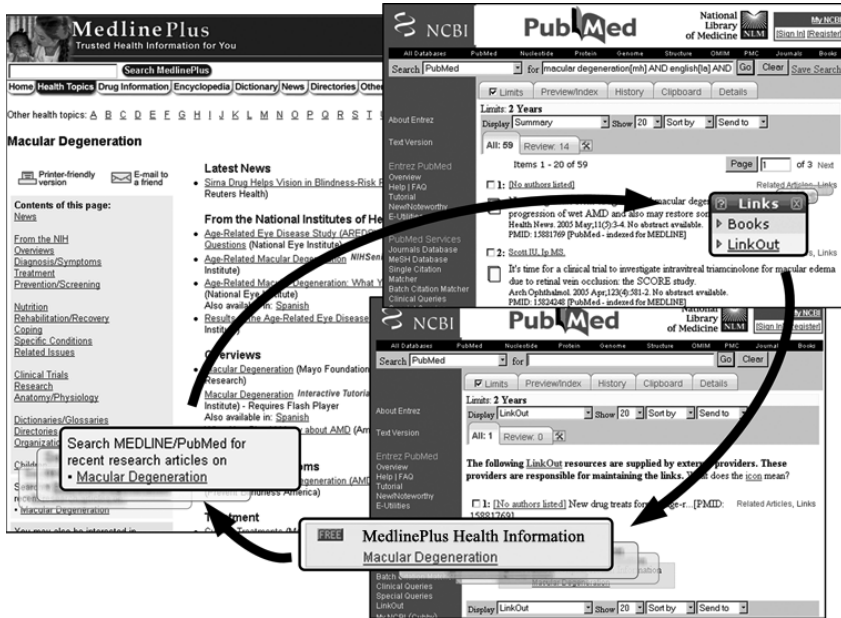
MedlinePlus
Trusted Health Information for You

Search MedlinePlus

Home | Health Topics | Drug Information | Encyclopedia | Dictionary | News | Directories | Other

Other health topics: A B C D E F G H I J K L M N O P Q R S T

Macular Degeneration

Printer-friendly version
E-mail to a friend

Contents of this page:
News

From the NIH
Overviews
Diagnosis/Symptoms
Treatment
Prevention/Screening

Nutrition
Rehabilitation/Recovery
Coping
Specific Conditions
Related Issues

Clinical Trials
Research
Anatomy/Physiology

Dictionaries/Glossaries
Directories
Organizations

Latest News
• Sirna Drug Helps Vision in Blindness-Risk P Reuters Health)

From the National Institutes of He
• Age-Related Eye Disease Study (AREDS Questions (National Eye Institute)
• Age-Related Macular Degeneration NIHSen Institute)
• Age-Related Macular Degeneration: What Y (National Eye Institute)
Also available in: Spanish
• Results of the Age-Related Eye Disease Institu

Overviews
• Macular Degeneration (Mayo Foundation Research)
• Macular Degeneration Interactive Tutorial Institute) - Requires Flash Player
Also available in: Spanish
about AMD (Am

oms
egeneration (AMD
ness America)

Treatment

Search MEDLINE/PubMed for recent research articles on
• Macular Degeneration

• Macular Degeneration

You may also be interested in

NCBI PubMed National Library of Medicine NLM My NCBI [Sign In] [Register]

All Databases PubMed Nucleotide Protein Genome Structure OMIM PMC Journals Books
Search PubMed for macular degeneration[mh] AND english[la] AND Go Clear Save Search

Limits Preview/Index History Clipboard Details

Limits: 2 Years
Display Summary Show 20 Sort by Send to

All: 59 Review: 14

Items 1 - 20 of 59 Page 1 of 3 Next

About Entrez
Text Version
Entrez PubMed
Overview
Help | FAQ
Tutorial
New/Noteworthy
E-Utilities
PubMed Services
Journals Database
MeSH Database
Single Citation Matcher
Batch Citation Matcher
Clinical Queries

1: [No authors listed] Related Articles, Links
macular degen
progression of wet AMD and also may restore so
Health News. 2005 May;11(5):3-4. No abstract available.
PMID: 15881769 [PubMed - indexed for MEDLINE]

Links
Books
LinkOut

2: Scott IU, Ip MS. s, Links
It's time for a clinical trial to investigate intravitreal triamcinolone for macular edema due to retinal vein occlusion: the SCORE study.
Arch Ophthalmol. 2005 Apr;123(4):581-2. No abstract available.
PMID: 15824248 [PubMed - indexed for MEDLINE]

NCBI PubMed National Library of Medicine NLM My NCBI [Sign In] [Register]

All Databases PubMed Nucleotide Protein Genome Structure OMIM PMC Journals Books
Search PubMed for Go Clear

Limits Preview/Index History Clipboard Details

Limits: 2 Years
Display LinkOut Show 20 Sort by Send to

All: 1 Review: 0

About Entrez
Text Version
Entrez PubMed
Overview
Help | FAQ
Tutorial
New/Noteworthy
E-Utilities

The following LinkOut resources are supplied by external providers. These providers are responsible for maintaining the links. What does the icon mean?

1: [No authors listed] New drug treats for ge-r...[PMID: 15881769] Related Articles, Links

FREE MedlinePlus Health Information
Macular Degeneration

Batch
Clinical Queries
Special Queries
LinkOut
My NCBI (Cubby)

Display LinkOut Show 20 Sort by Send to